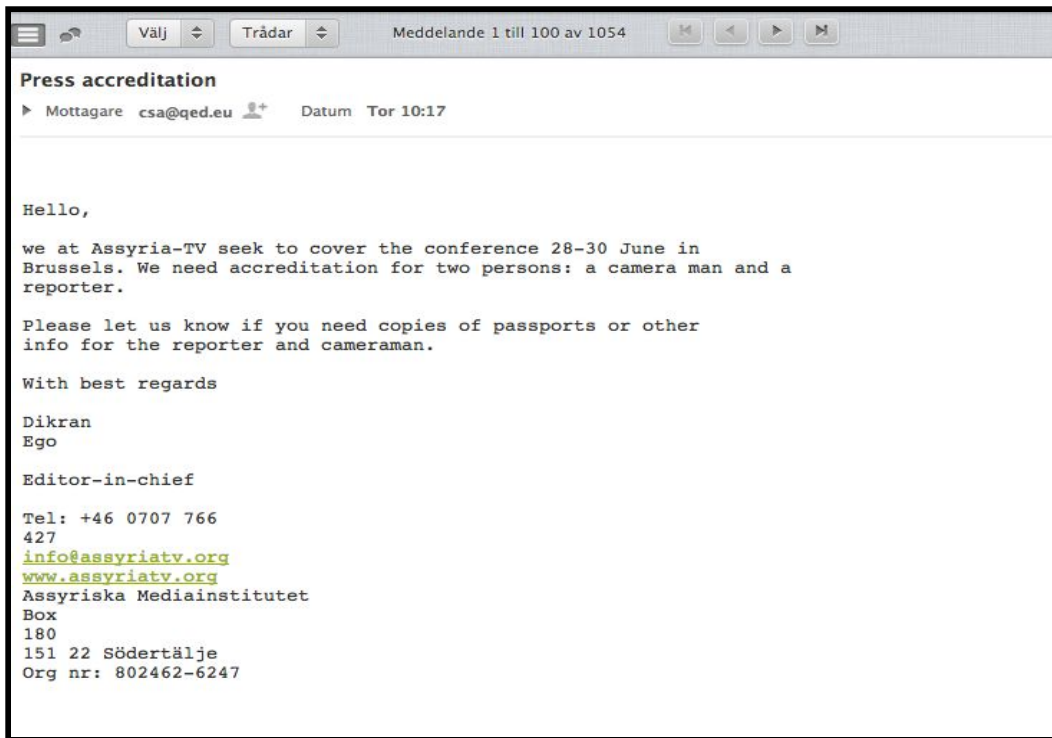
Välj ÷ Trådar ÷ Meddelande 1 till 100 av 1054

**Press accreditation**

▶ Mottagare csa@qed.eu Datum Tor 10:17

Hello,

we at Assyria-TV seek to cover the conference 28-30 June in Brussels. We need accreditation for two persons: a camera man and a reporter.

Please let us know if you need copies of passports or other info for the reporter and cameraman.

With best regards

Dikran
Ego

Editor-in-chief

Tel: +46 0707 766
427
info@assyriatv.org
www.assyriatv.org
Assyriska Mediainstitutet
Box
180
151 22 Södertälje
Org nr: 802462-6247